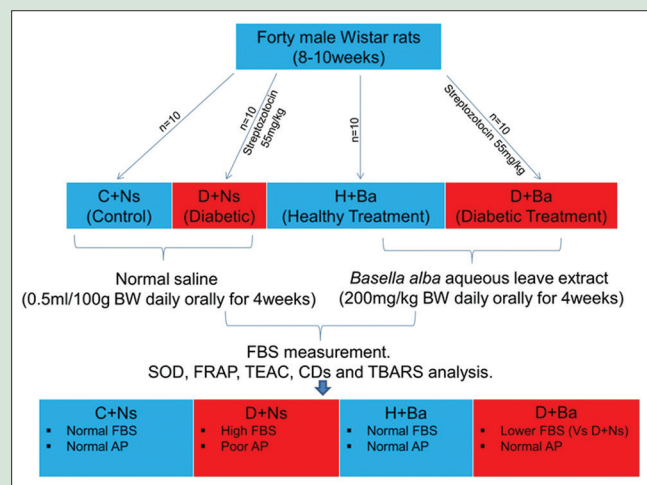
Forty male Wistar rats (8-10weeks)

n=10

n=10 Streptozotocin 55mg/kg

n=10

n=10 Streptozotocin 55mg/kg

C+Ns (Control)

D+Ns (Diabetic)

H+Ba (Healthy Treatment)

D+Ba (Diabetic Treatment)

Normal saline (0.5ml/100g BW daily orally for 4weeks)

*Basella alba* aqueous leave extract (200mg/kg BW daily orally for 4weeks)

FBS measurement.
SOD, FRAP, TEAC, CDs and TBARS analysis.

| C+Ns | D+Ns | H+Ba | D+Ba |
|---|---|---|---|
| ▪ Normal FBS<br>▪ Normal AP | ▪ High FBS<br>▪ Poor AP | ▪ Normal FBS<br>▪ Normal AP | ▪ Lower FBS (Vs D+Ns)<br>▪ Normal AP |